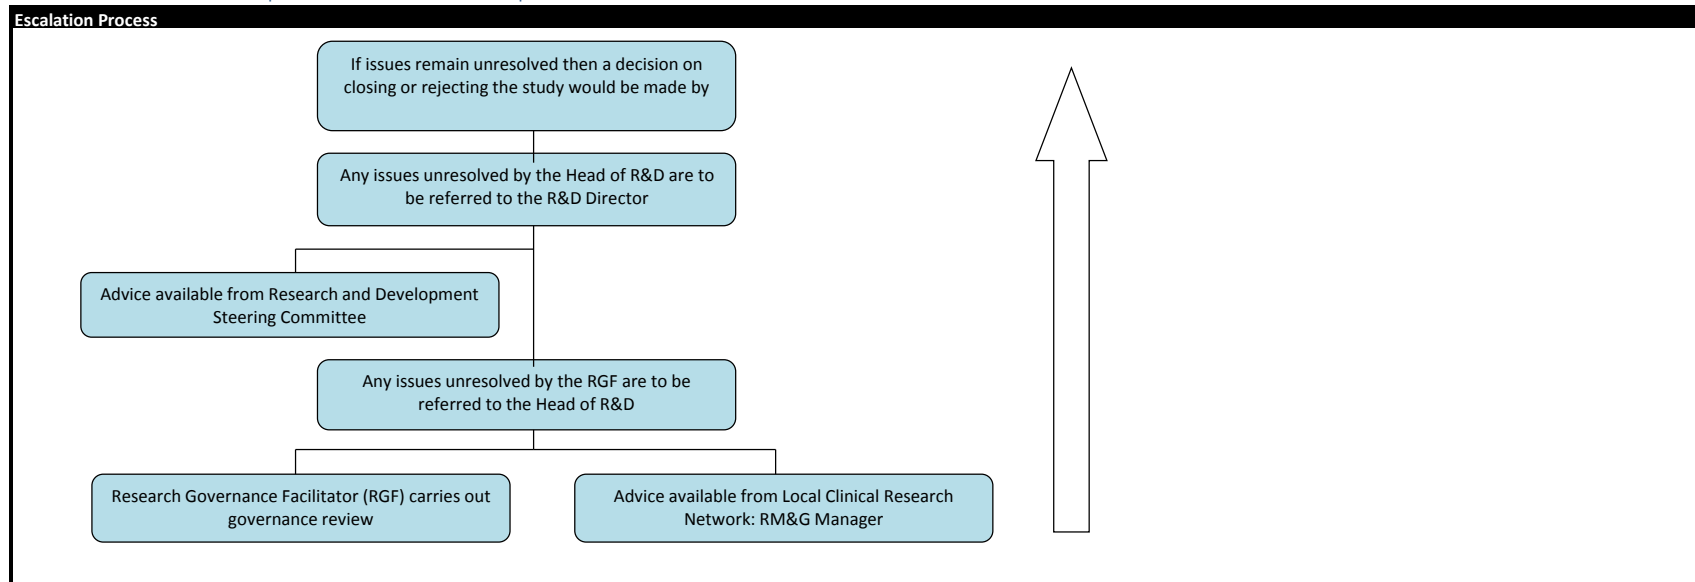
Escalation Process

If issues remain unresolved then a decision on closing or rejecting the study would be made by

Any issues unresolved by the Head of R&D are to be referred to the R&D Director

Advice available from Research and Development Steering Committee

Any issues unresolved by the RGF are to be referred to the Head of R&D

Research Governance Facilitator (RGF) carries out governance review

Advice available from Local Clinical Research Network: RM&G Manager